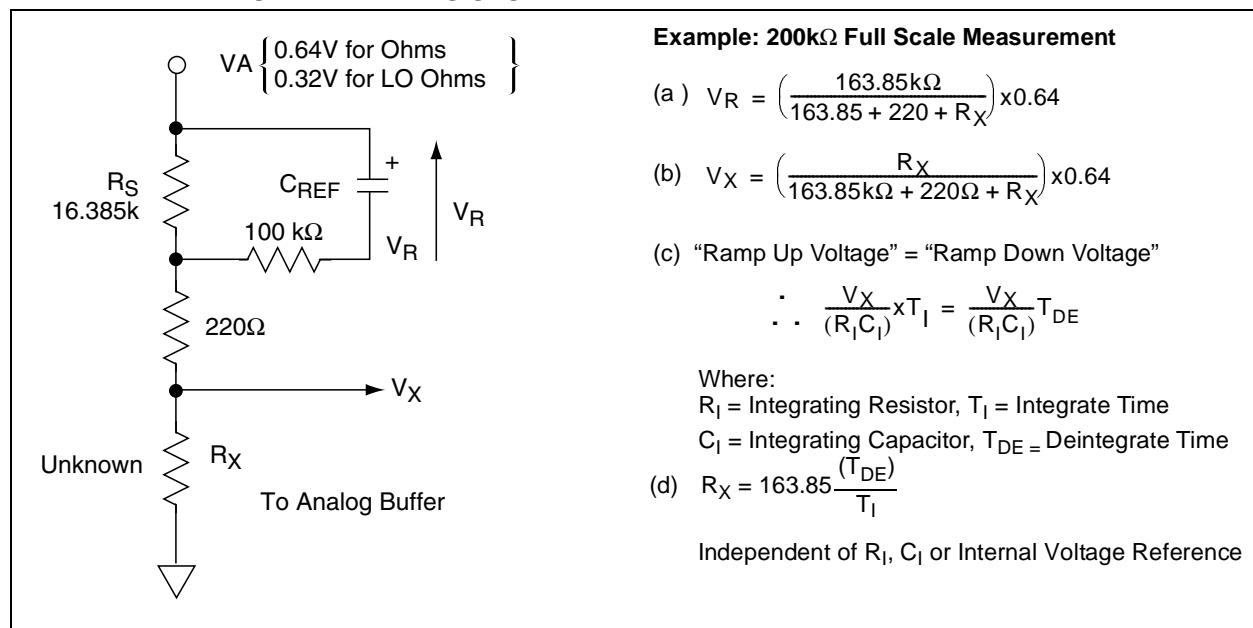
VA $\left\{ \begin{matrix} 0.64V \text{ for Ohms} \\ 0.32V \text{ for LO Ohms} \end{matrix} \right\}$

$R_S$
16.385k

$C_{REF}$

+

100 kΩ

$V_R$

$V_R$

220Ω

$V_X$

Unknown

$R_X$

To Analog Buffer

**Example: 200kΩ Full Scale Measurement**

(a ) $V_R = \left(\frac{163.85k\Omega}{163.85 + 220 + R_X}\right)x0.64$

(b) $V_X = \left(\frac{R_X}{163.85k\Omega + 220\Omega + R_X}\right)x0.64$

(c) “Ramp Up Voltage” = “Ramp Down Voltage”

$\therefore \frac{V_X}{(R_IC_I)}xT_I = \frac{V_X}{(R_IC_I)}T_{DE}$

Where:
$R_I$ = Integrating Resistor, $T_I$ = Integrate Time
$C_I$ = Integrating Capacitor, $T_{DE}$ = Deintegrate Time

(d) $R_X = 163.85\frac{(T_{DE})}{T_I}$

Independent of $R_I$, $C_I$ or Internal Voltage Reference